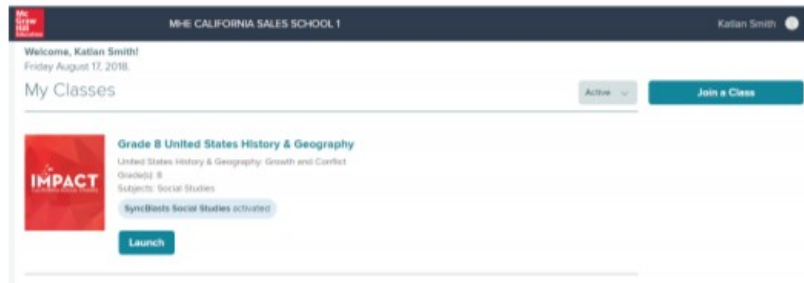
Mc Graw Hill Education

MHE CALIFORNIA SALES SCHOOL 1

Katlan Smith

Welcome, Katlan Smith!
Friday August 17, 2018.

My Classes

Active

Join a Class

IMPACT
California Social Studies

Grade 8 United States History & Geography

United States History & Geography: Growth and Conflict
Grade(s): 8
Subjects: Social Studies

SyncBlasts Social Studies activated

Launch